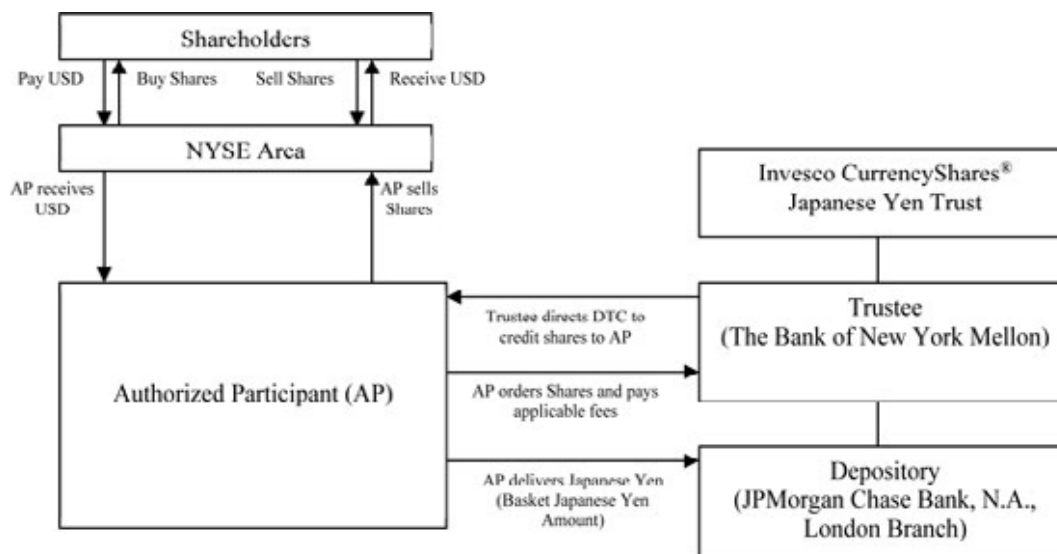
Shareholders

Pay USD

Buy Shares

Sell Shares

Receive USD

NYSE Arca

AP receives USD

AP sells Shares

Invesco CurrencyShares® Japanese Yen Trust

Authorized Participant (AP)

Trustee directs DTC to credit shares to AP

Trustee (The Bank of New York Mellon)

AP orders Shares and pays applicable fees

AP delivers Japanese Yen (Basket Japanese Yen Amount)

Depository (JPMorgan Chase Bank, N.A., London Branch)